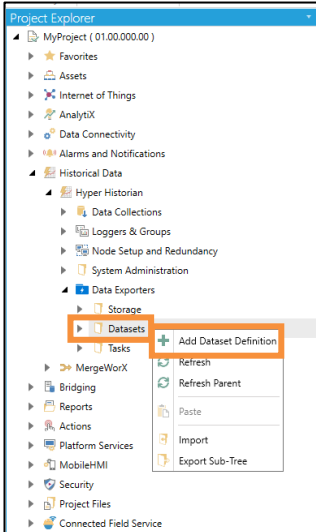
Project Explorer

MyProject ( 01.00.000.00 )
Favorites
Assets
Internet of Things
AnalytiX
Data Connectivity
Alarms and Notifications
Historical Data
Hyper Historian
Data Collections
Loggers & Groups
Node Setup and Redundancy
System Administration
Data Exporters
Storage
Datasets
Tasks
MergeWorX
Bridging
Reports
Actions
Platform Services
MobileHMI
Security
Project Files
Connected Field Service

Add Dataset Definition
Refresh
Refresh Parent
Paste
Import
Export Sub-Tree